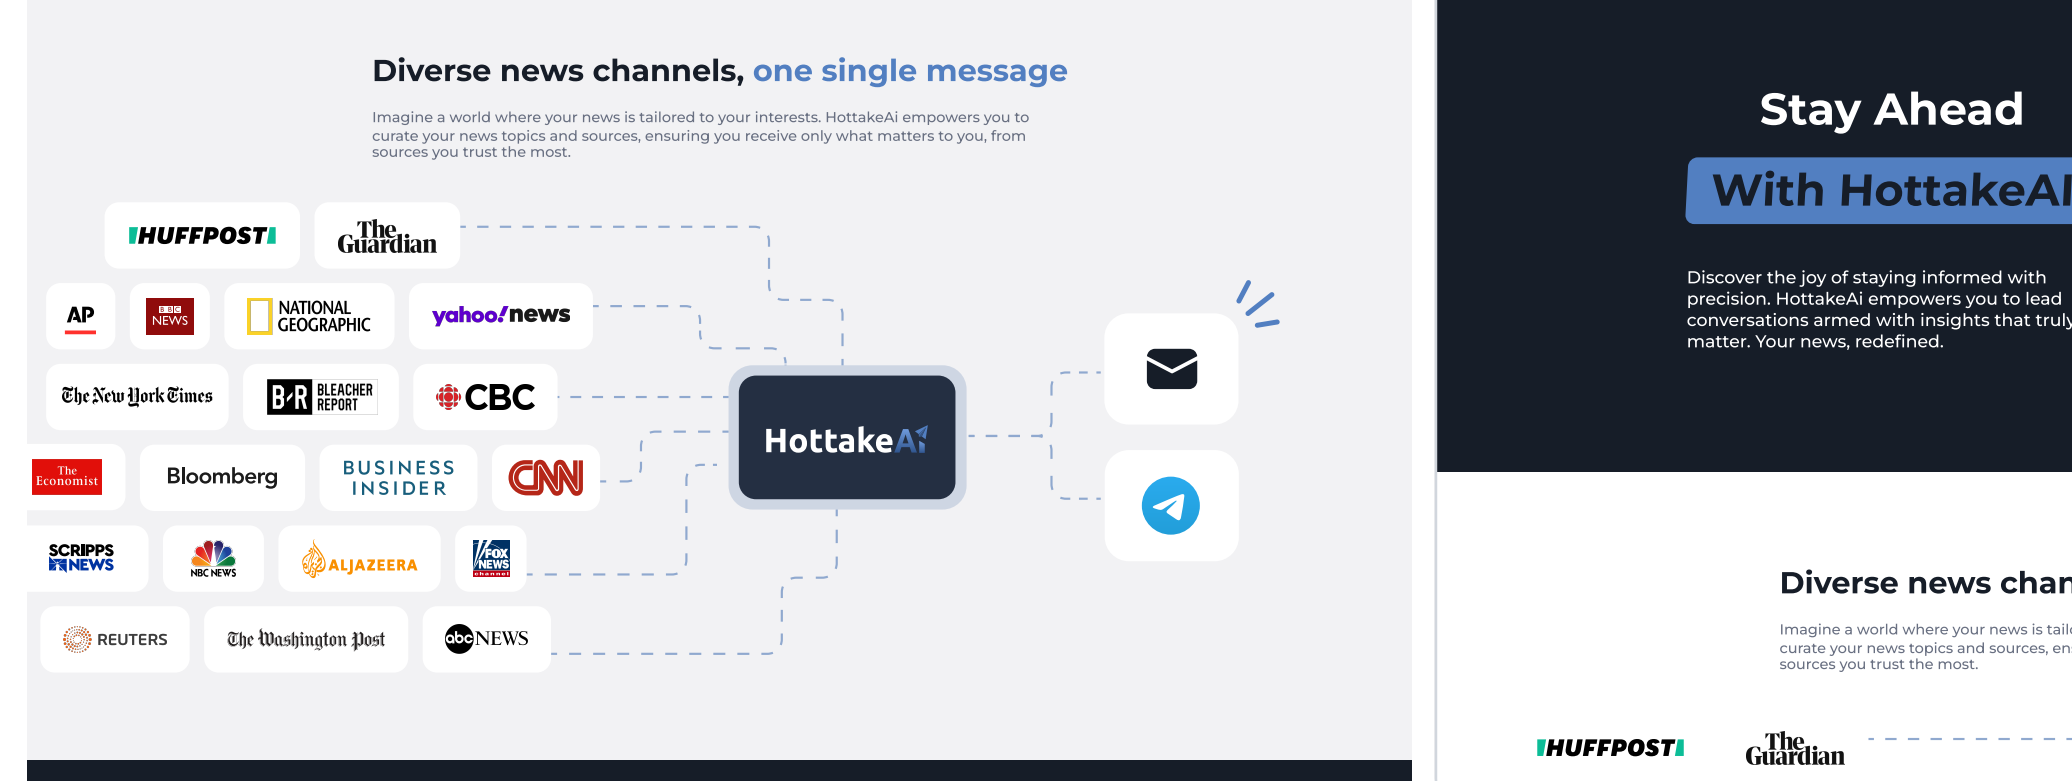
Diverse news channels, one single message

Imagine a world where your news is tailored to your interests. HottakeAi empowers you to curate your news topics and sources, ensuring you receive only what matters to you, from sources you trust the most.

HUFFPOST

The Guardian

AP

BBC NEWS

NATIONAL GEOGRAPHIC

yahoo!news

The New York Times

B/R BLEACHER REPORT

CBC

The Economist

Bloomberg

BUSINESS INSIDER

CNN

SCRIPPS NEWS

NBC NEWS

ALJAZEERA

FOX NEWS channel

REUTERS

The Washington Post

abc NEWS

HottakeAi

Stay Ahead

With HottakeAI

Discover the joy of staying informed with precision. HottakeAi empowers you to lead conversations armed with insights that truly matter. Your news, redefined.

Diverse news chan

Imagine a world where your news is tail curate your news topics and sources, en sources you trust the most.

HUFFPOST

The Guardian